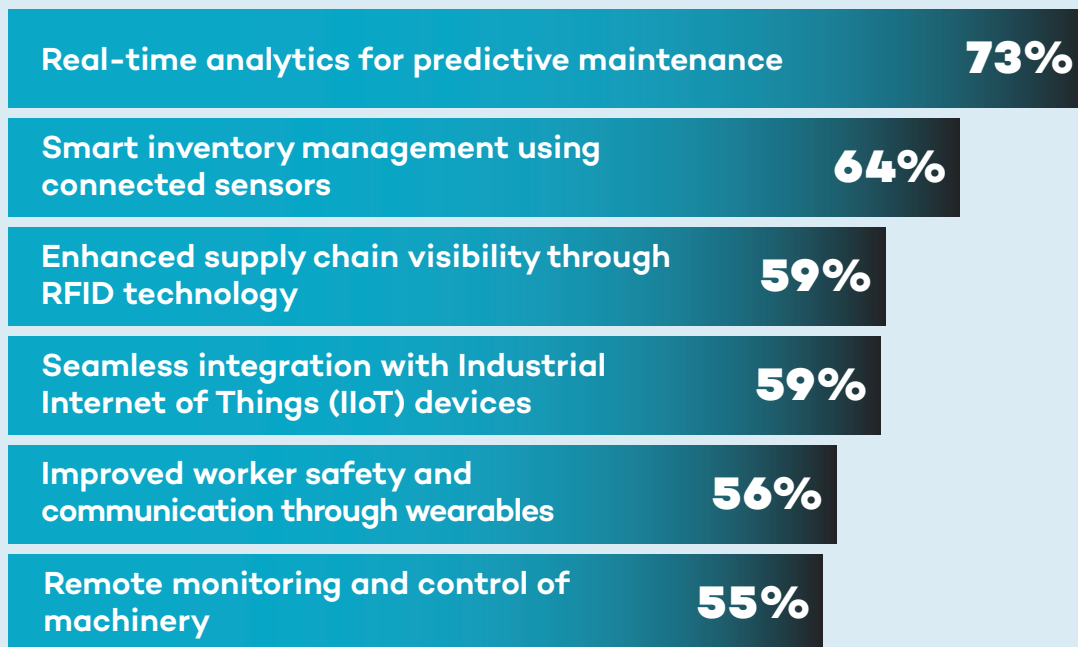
Real-time analytics for predictive maintenance 73%

Smart inventory management using connected sensors 64%

Enhanced supply chain visibility through RFID technology 59%

Seamless integration with Industrial Internet of Things (IIoT) devices 59%

Improved worker safety and communication through wearables 56%

Remote monitoring and control of machinery 55%